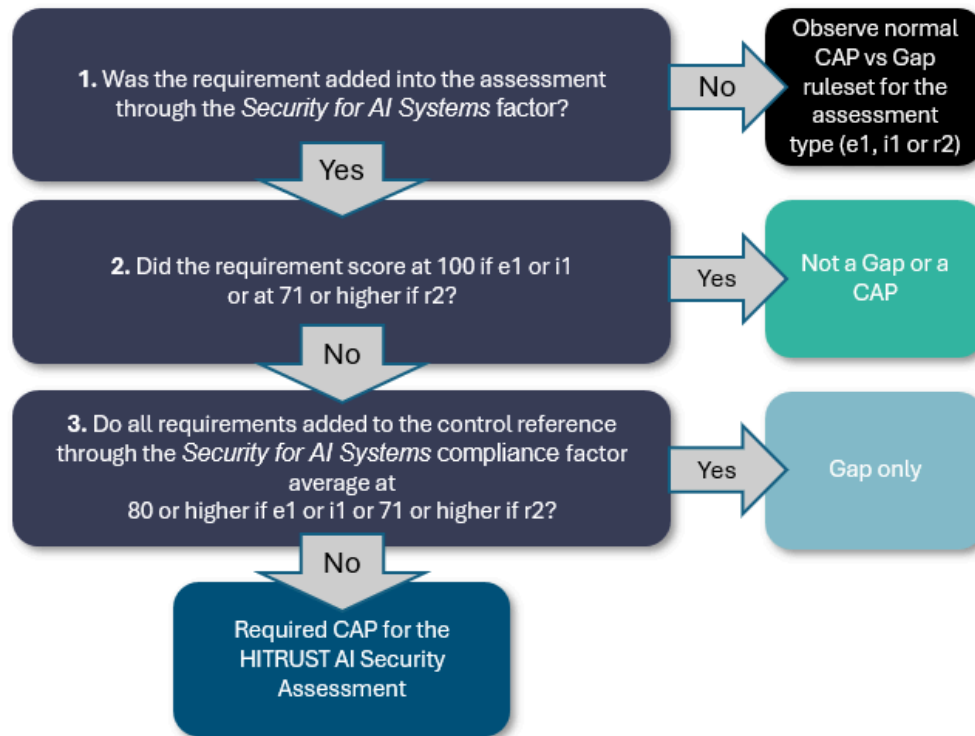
**1.** Was the requirement added into the assessment through the *Security for AI Systems* factor?

No

Observe normal CAP vs Gap ruleset for the assessment type (e1, i1 or r2)

Yes

**2.** Did the requirement score at 100 if e1 or i1 or at 71 or higher if r2?

Yes

Not a Gap or a CAP

No

**3.** Do all requirements added to the control reference through the *Security for AI Systems* compliance factor average at 80 or higher if e1 or i1 or 71 or higher if r2?

Yes

Gap only

No

Required CAP for the HITRUST AI Security Assessment